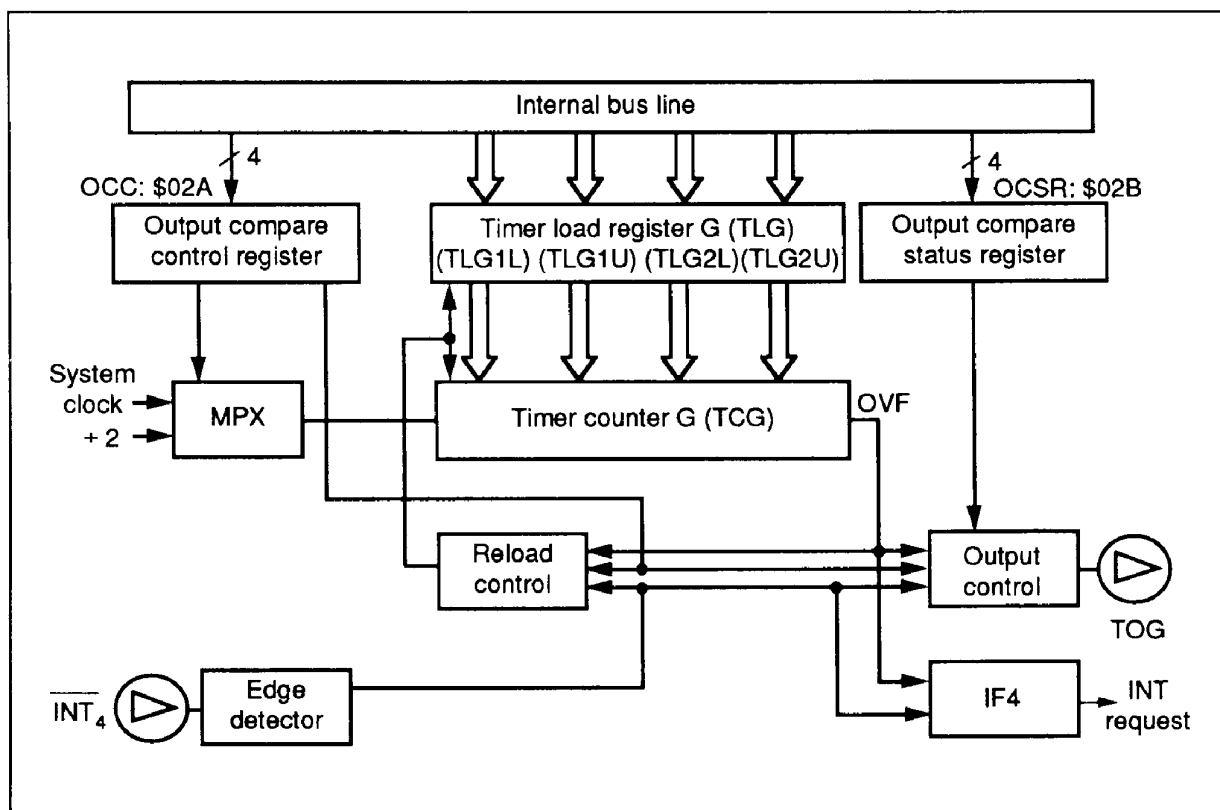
Internal bus line

4

OCC: \$02A

Output compare control register

Timer load register G (TLG) (TLG1L) (TLG1U) (TLG2L)(TLG2U)

4

OCSR: \$02B

Output compare status register

System clock

÷ 2

MPX

Timer counter G (TCG)

OVF

Reload control

Output control

TOG

$\overline{INT_4}$

Edge detector

IF4

INT request